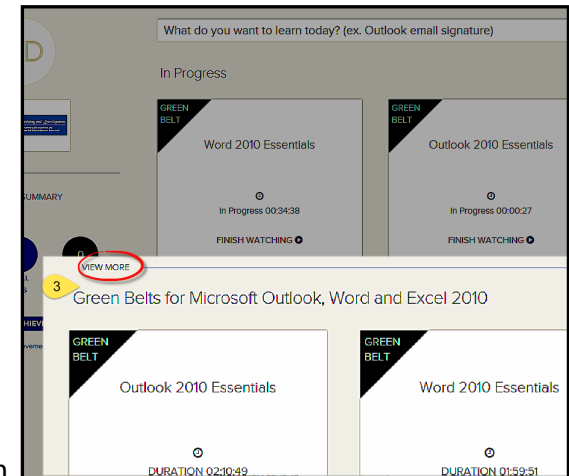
What do you want to learn today? (ex. Outlook email signature)

In Progress

GREEN BELT

Word 2010 Essentials

In Progress 00:34:38

FINISH WATCHING

GREEN BELT

Outlook 2010 Essentials

In Progress 00:00:27

FINISH WATCHING

UMMARY

0

HIEV

VIEW MORE

3

Green Belts for Microsoft Outlook, Word and Excel 2010

GREEN BELT

Outlook 2010 Essentials

DURATION 02:10:49

GREEN BELT

Word 2010 Essentials

DURATION 01:59:51